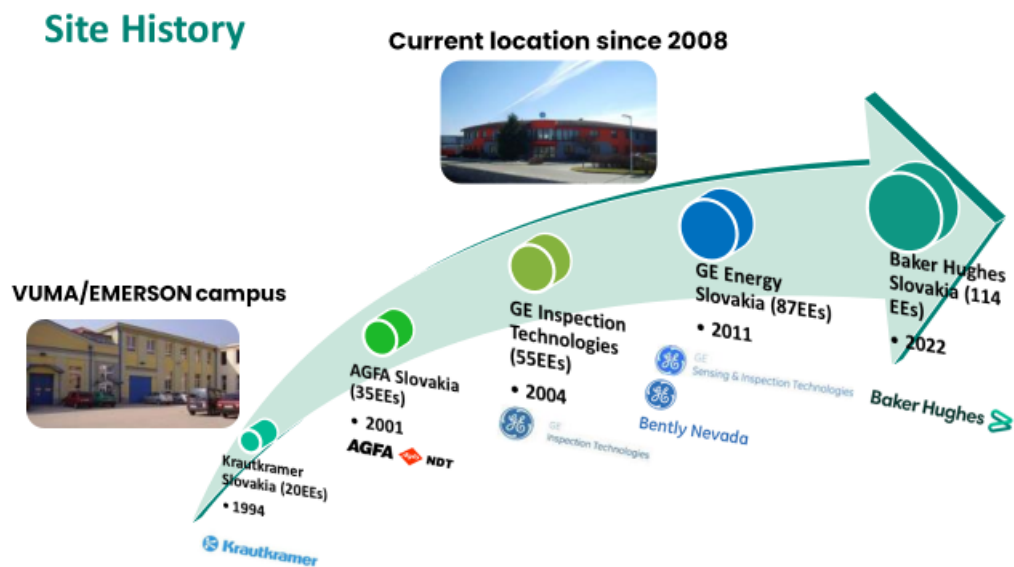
Site History

Current location since 2008

VUMA/EMERSON campus

Krautkramer Slovakia (20EEs)

• 1994

Krautkramer

AGFA Slovakia (35EEs)

• 2001

AGFA NDT

GE Inspection Technologies (55EEs)

• 2004

GE Inspection Technologies

GE Energy Slovakia (87EEs)

• 2011

GE Sensing & Inspection Technologies

Bently Nevada

Baker Hughes Slovakia (114 EEs)

• 2022

Baker Hughes